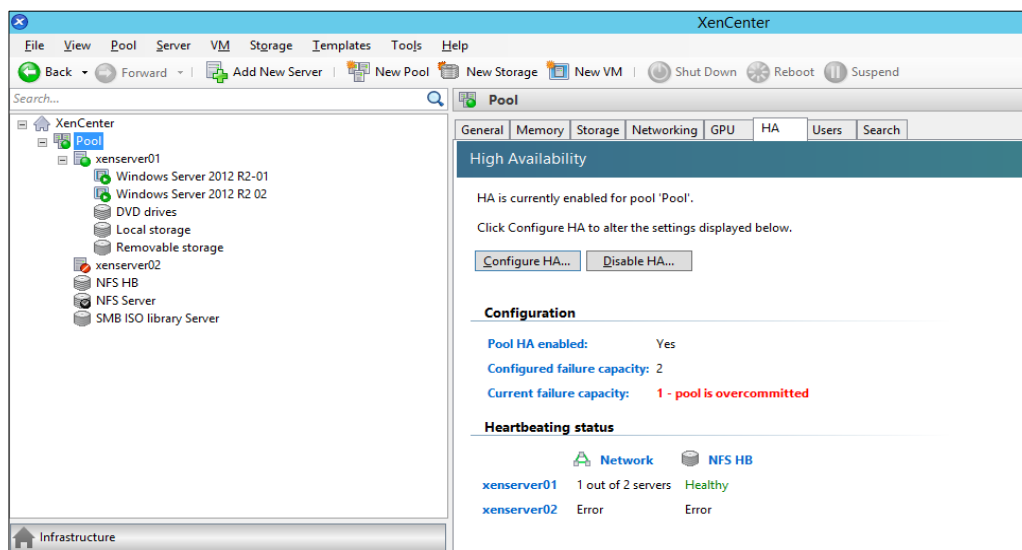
XenCenter

File View Pool Server VM Storage Templates Tools Help

Back Forward Add New Server New Pool New Storage New VM Shut Down Reboot Suspend

Search...

XenCenter
Pool
xenserver01
Windows Server 2012 R2-01
Windows Server 2012 R2 02
DVD drives
Local storage
Removable storage
xenserver02
NFS HB
NFS Server
SMB ISO library Server

Infrastructure

Pool

General Memory Storage Networking GPU HA Users Search

High Availability

HA is currently enabled for pool 'Pool'.

Click Configure HA to alter the settings displayed below.

Configure HA... Disable HA...

Configuration

Pool HA enabled: Yes
Configured failure capacity: 2
Current failure capacity: 1 - pool is overcommitted

Heartbeating status

| | Network | NFS HB |
|---|---|---|
| xenserver01 | 1 out of 2 servers | Healthy |
| xenserver02 | Error | Error |